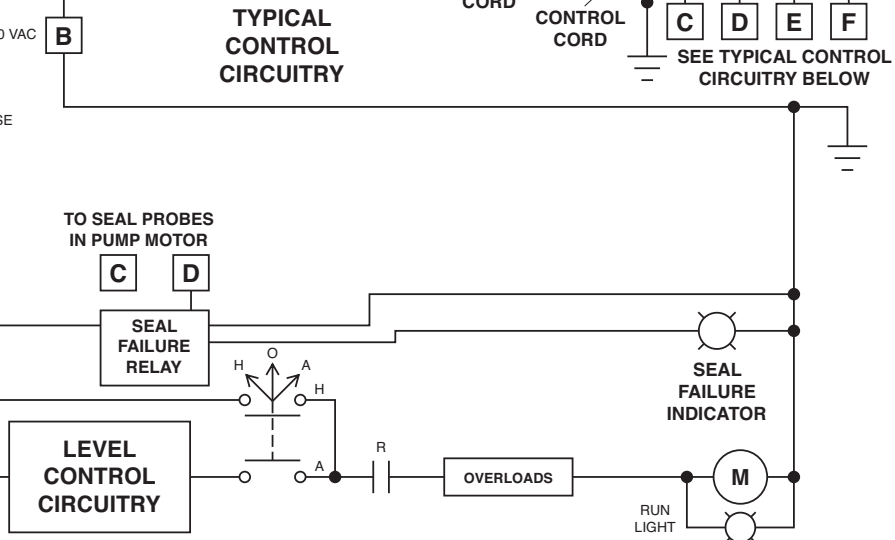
0 VAC
B

TYPICAL CONTROL CIRCUITRY

CORD

CONTROL CORD

C
D
E
F

SEE TYPICAL CONTROL CIRCUITRY BELOW

SE

TO SEAL PROBES IN PUMP MOTOR

C
D

SEAL FAILURE RELAY

H
O
A
H

SEAL FAILURE INDICATOR

LEVEL CONTROL CIRCUITRY

A
R

OVERLOADS

M

RUN LIGHT